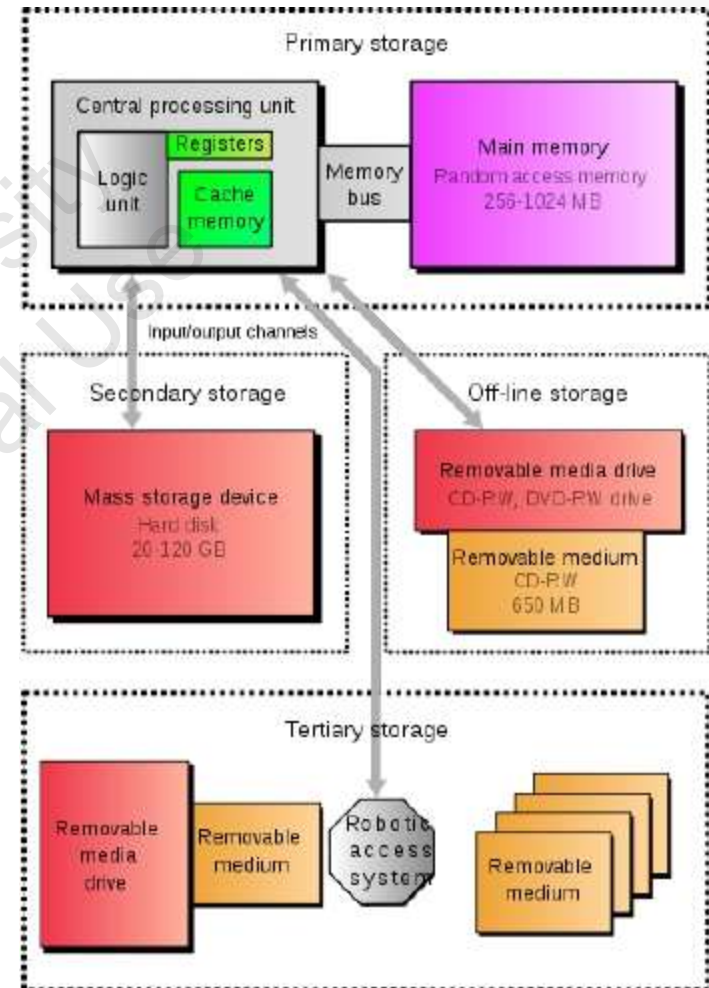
Primary storage

Central processing unit

Registers

Logic unit

Cache memory

Memory bus

Main memory

Random access memory

256-1024 MB

Input/output channels

Secondary storage

Mass storage device

Hard disk

20-120 GB

Off-line storage

Removable media drive

CD-RW, DVD-RW drive

Removable medium

CD-RW

650 MB

Tertiary storage

Removable media drive

Removable medium

Robotic access system

Removable medium